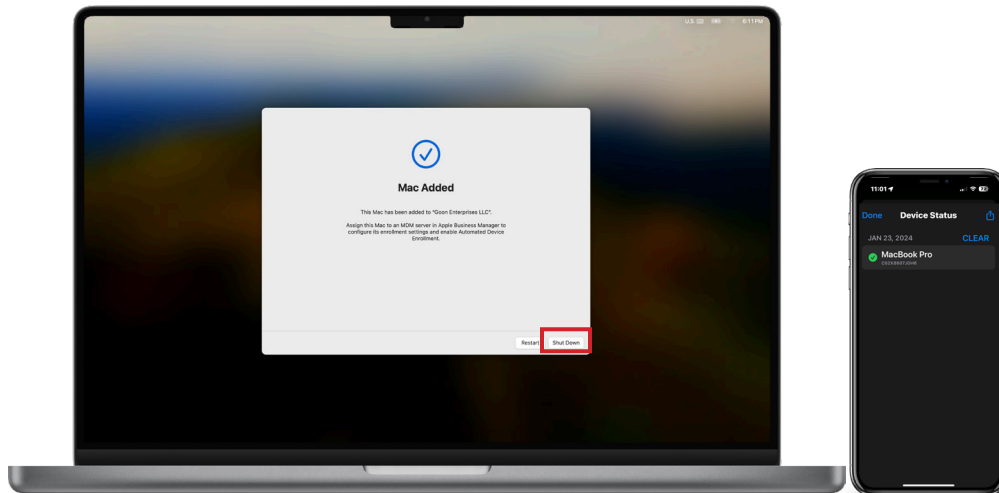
U.S. 6:11 PM

Mac Added

This Mac has been added to "Goon Enterprises LLC".

Assign this Mac to an MDM server in Apple Business Manager to configure its enrollment settings and enable Automated Device Enrollment.

Restart

Shut Down

11:01

Done

Device Status

JAN 23, 2024

CLEAR

MacBook Pro

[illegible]